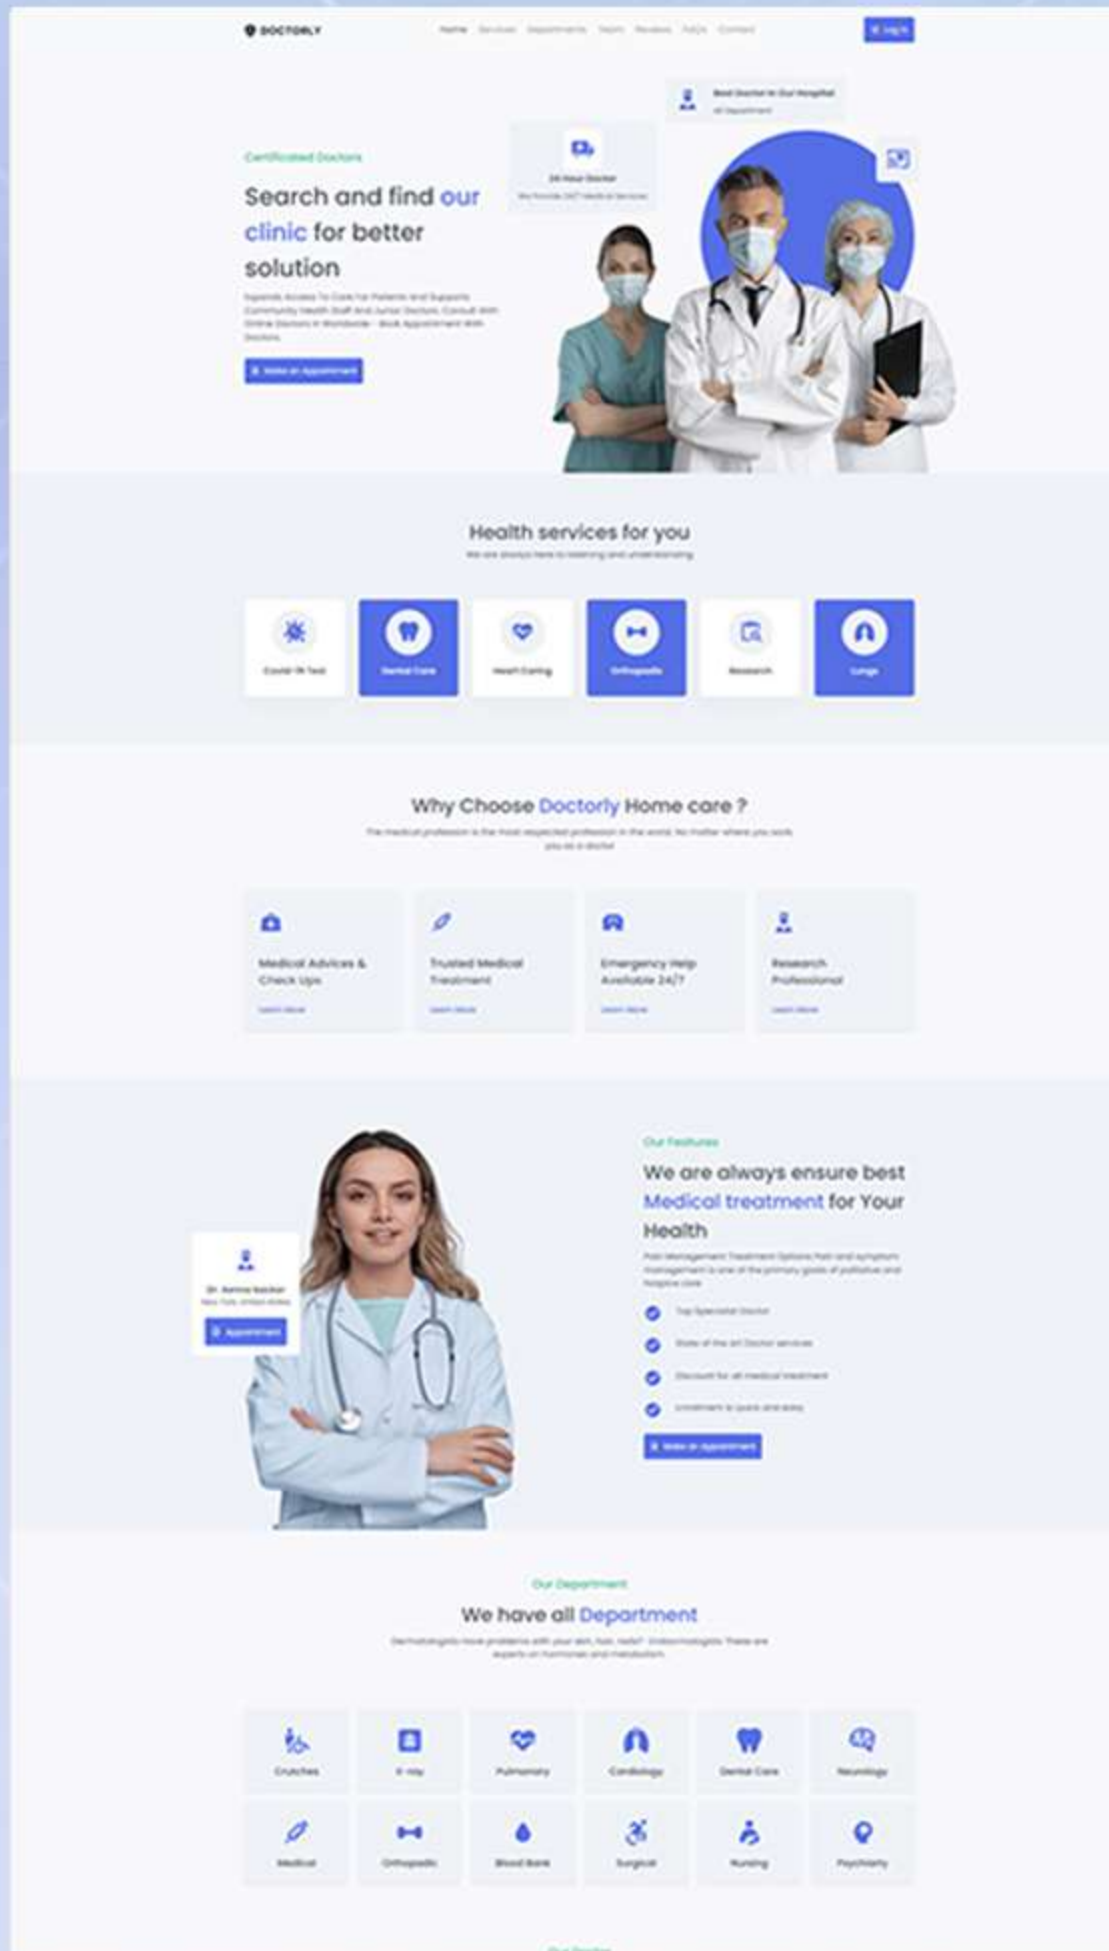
DOCTORLY

Home Services Departments Team Reviews FAQs Contact

Log In

Best Doctor In Our Hospital
All Department

24 Hour Doctor
We Provide 24/7 Medical Services

Certificated Doctors

Search and find our clinic for better solution

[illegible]

Make an Appointment

Health services for you

We are always here to listening and understanding

Covid-19 Test

Dental Care

Heart Caring

Orthopedic

Research

Lungs

Why Choose Doctorly Home care ?

The medical profession is the most respected profession in the world. No matter where you work you as a doctor

Medical Advices & Check Ups
Learn More

Trusted Medical Treatment
Learn More

Emergency Help Available 24/7
Learn More

Research Professional
Learn More

Dr. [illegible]
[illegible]
Appointment

Our Features

We are always ensure best Medical treatment for Your Health

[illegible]

Top Specialist Doctor

State of the art Doctor services

Discount for all medical treatment

Enrollment is quick and easy

Make an Appointment

Our Department

We have all Department

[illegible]

Crutches

X-ray

Pulmonary

Cardiology

Dental Care

Neurology

Medical

Orthopedic

Blood Bank

Surgical

Nursing

Psychiatry

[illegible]